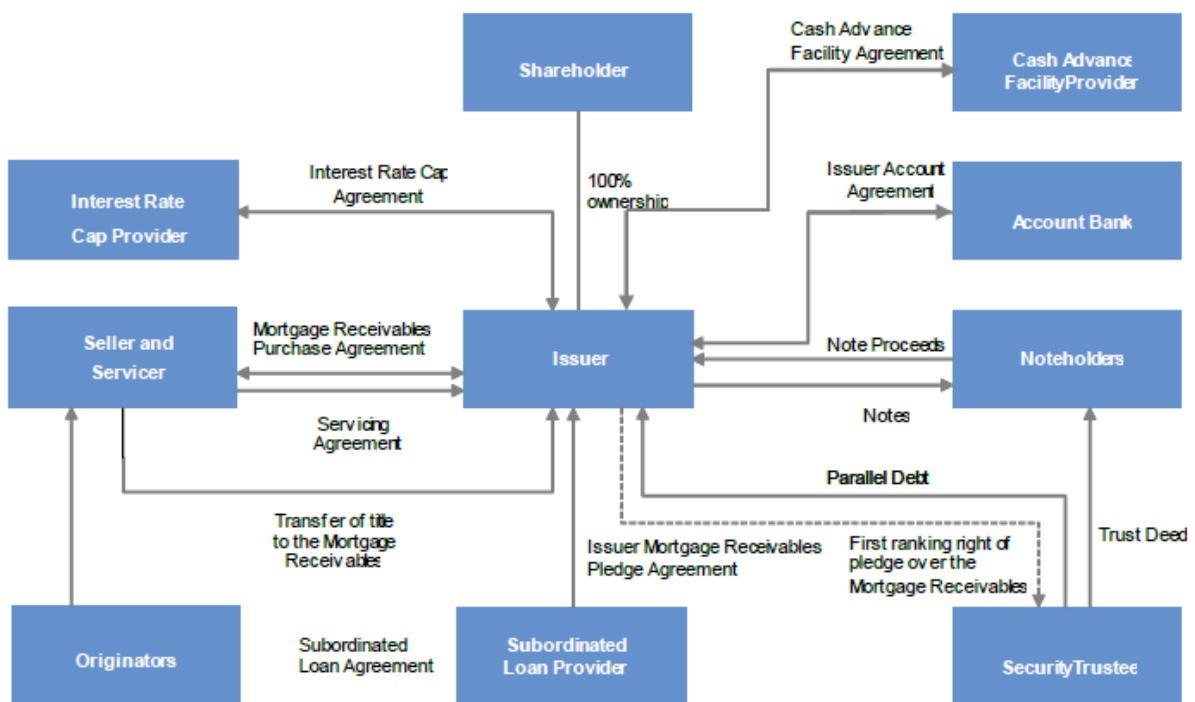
Shareholder

Cash Advance Facility Agreement

Cash Advance FacilityProvider

Interest Rate Cap Provider

Interest Rate Cap Agreement

100% ownership

Issuer Account Agreement

Account Bank

Seller and Servicer

Mortgage Receivables Purchase Agreement

Issuer

Note Proceeds

Noteholders

Servicing Agreement

Notes

Parallel Debt

Transfer of title to the Mortgage Receivables

Issuer Mortgage Receivables Pledge Agreement

First ranking right of pledge over the Mortgage Receivables

Trust Deed

Originators

Subordinated Loan Agreement

Subordinated Loan Provider

SecurityTrustee